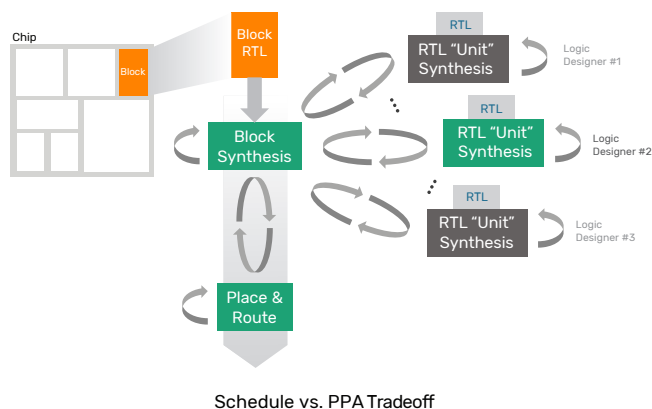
Chip

Block

Block RTL

RTL

RTL "Unit" Synthesis

Logic Designer #1

Block Synthesis

RTL

RTL "Unit" Synthesis

Logic Designer #2

RTL

RTL "Unit" Synthesis

Logic Designer #3

Place & Route

Schedule vs. PPA Tradeoff